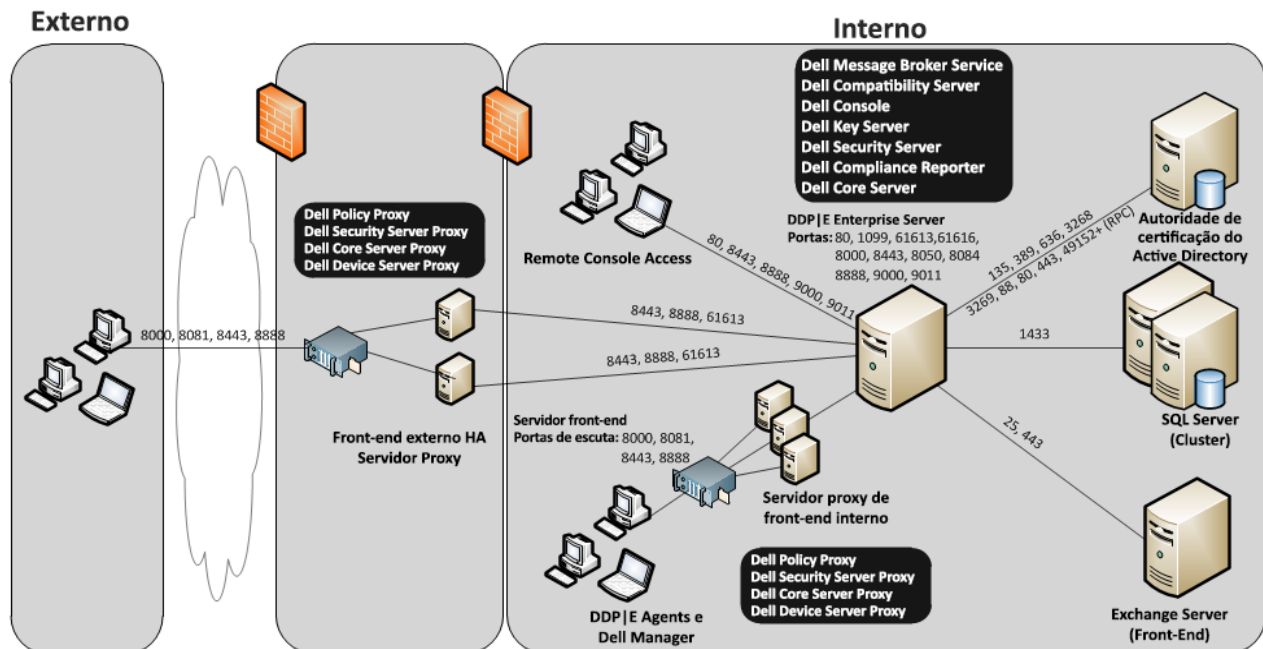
Externo

Interno

Dell Message Broker Service
Dell Compatibility Server
Dell Console
Dell Key Server
Dell Security Server
Dell Compliance Reporter
Dell Core Server

Dell Policy Proxy
Dell Security Server Proxy
Dell Core Server Proxy
Dell Device Server Proxy

Remote Console Access

DDP|E Enterprise Server
Portas: 80, 1099, 61613,61616, 8000, 8443, 8050, 8084 8888, 9000, 9011

80, 8443, 8888, 9000, 9011

135, 389, 636, 3268
3269, 88, 80, 443, 49152+ (RPC)

Autoridade de certificação do Active Directory

8000, 8081, 8443, 8888

8443, 8888, 61613

8443, 8888, 61613

1433

SQL Server (Cluster)

25, 443

Front-end externo HA Servidor Proxy

Servidor front-end
Portas de escuta: 8000, 8081, 8443, 8888

Servidor proxy de front-end interno

Dell Policy Proxy
Dell Security Server Proxy
Dell Core Server Proxy
Dell Device Server Proxy

DDP|E Agents e Dell Manager

Exchange Server (Front-End)